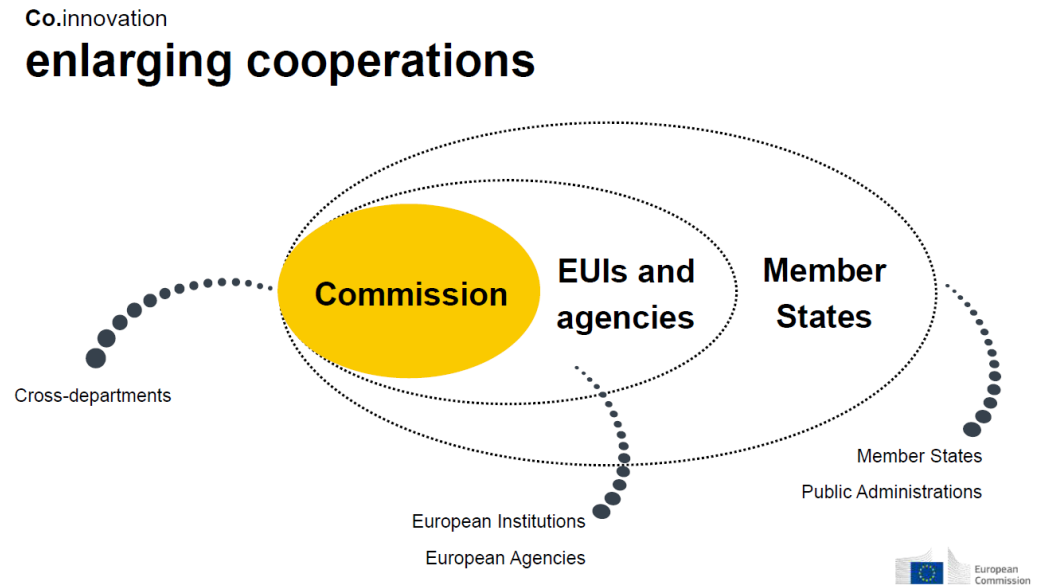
Co.innovation
enlarging cooperations

Commission

EUIs and agencies

Member States

Cross-departments

European Institutions

European Agencies

Member States

Public Administrations

European Commission